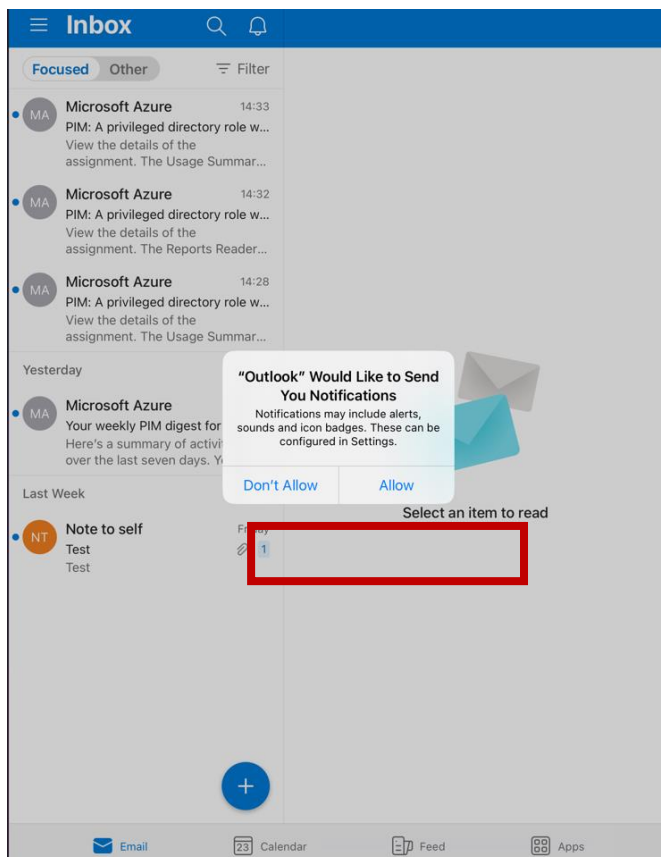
Inbox

Focused Other Filter

MA Microsoft Azure 14:33
PIM: A privileged directory role w...
View the details of the assignment. The Usage Summar...

MA Microsoft Azure 14:32
PIM: A privileged directory role w...
View the details of the assignment. The Reports Reader...

MA Microsoft Azure 14:28
PIM: A privileged directory role w...
View the details of the assignment. The Usage Summar...

Yesterday

MA Microsoft Azure
Your weekly PIM digest for
Here's a summary of activi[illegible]
over the last seven days. Y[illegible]

Last Week

NT Note to self Fr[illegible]
Test 1
Test

“Outlook” Would Like to Send You Notifications
Notifications may include alerts, sounds and icon badges. These can be configured in Settings.
Don’t Allow Allow

Select an item to read

Email 23 Calendar Feed Apps